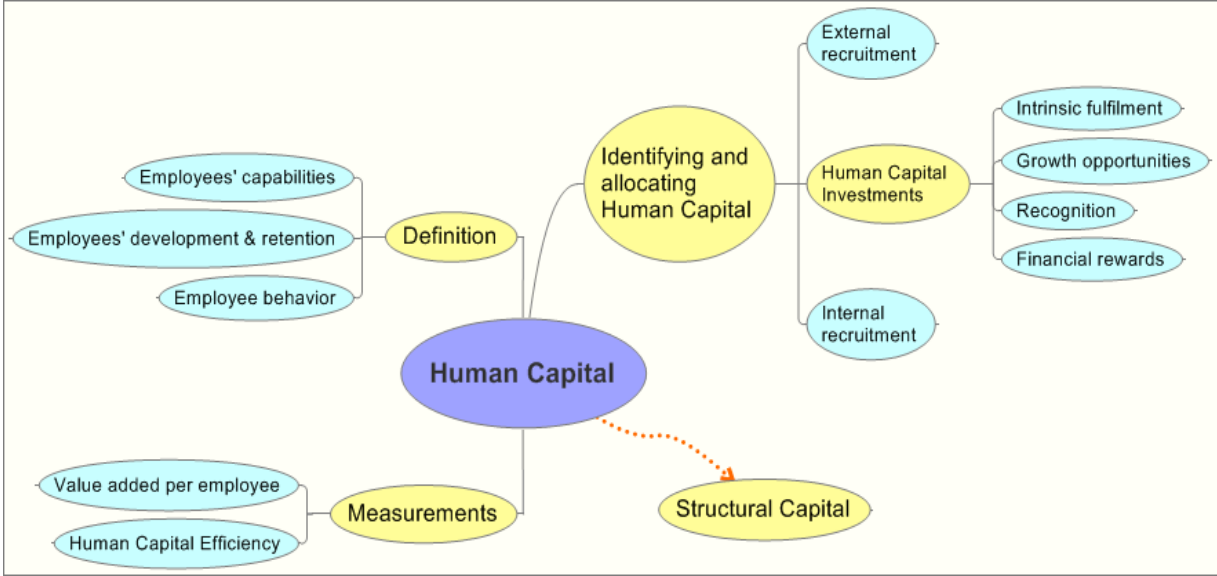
Human Capital

Definition
Employees' capabilities
Employees' development & retention
Employee behavior

Identifying and allocating Human Capital
External recruitment
Human Capital Investments
Intrinsic fulfilment
Growth opportunities
Recognition
Financial rewards
Internal recruitment

Measurements
Value added per employee
Human Capital Efficiency

Structural Capital